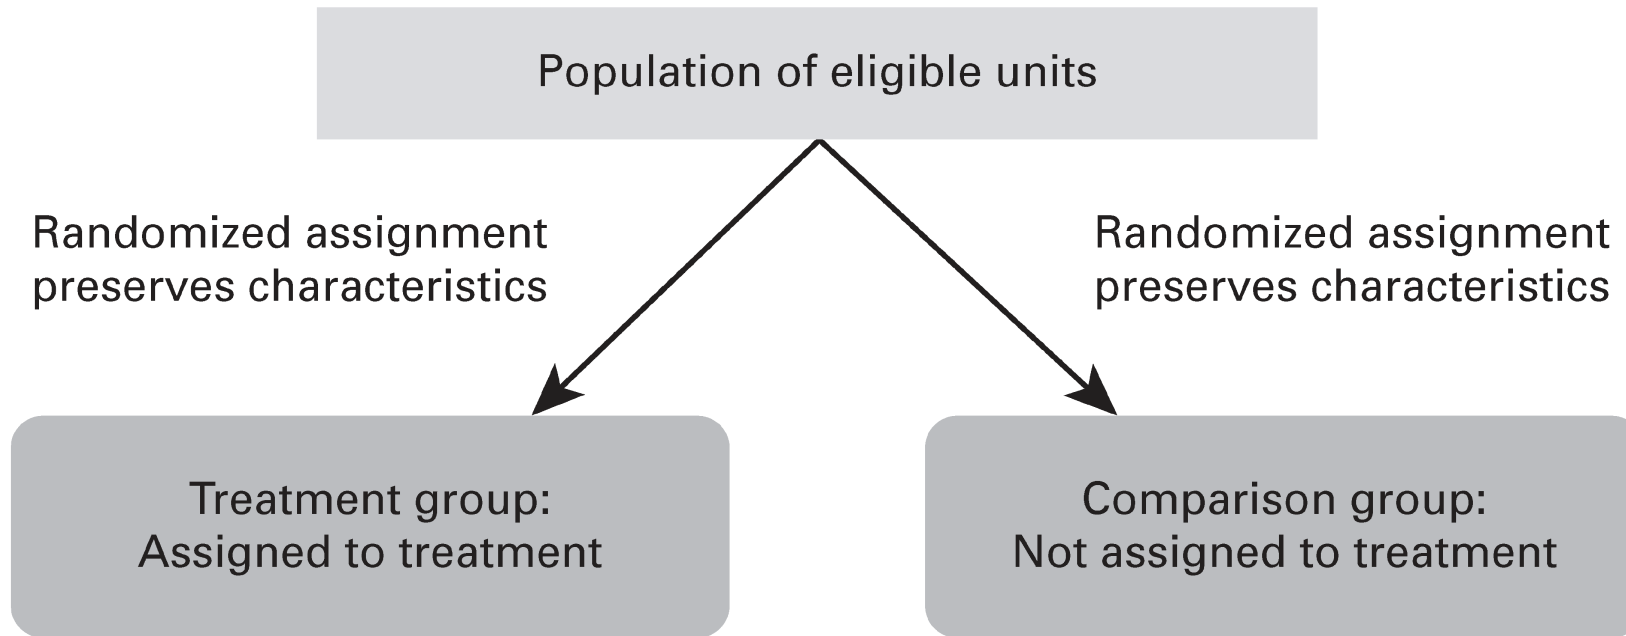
Population of eligible units

Randomized assignment preserves characteristics

Randomized assignment preserves characteristics

Treatment group:
Assigned to treatment

Comparison group:
Not assigned to treatment